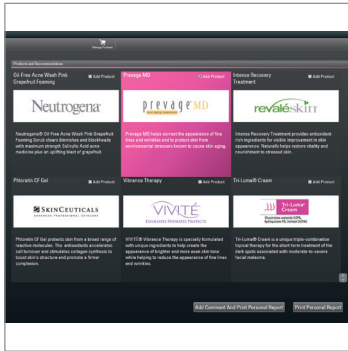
Manage Product

Products and Recommendations

Oil Free Acne Wash Pink Grapefruit Foaming

Add Product

Neutrogena

Neutrogena® Oil Free Acne Wash Pink Grapefruit Foaming Scrub clears blemishes and blackheads with maximum strength Salicylic Acid acne medicine plus an uplifting blast of grapefruit.

Prevage MD

Add Product

prevage MD

Prevage MD helps correct the appearance of fine lines and wrinkles and to protect skin from environmental stressors known to cause skin aging.

Intense Recovery Treatment

Add Product

revaléskin

Intense Recovery Treatment provides antioxidant rich ingredients for visible improvement in skin appearance. Naturally helps restore vitality and nourishment to stressed skin.

Phloretin CF Gel

Add Product

SKINCEUTICALS

Phloretin CF Gel protects skin from a broad range of reactive molecules. The antioxidants accelerates cell turnover and stimulates collagen synthesis to boost skin's structure and promote a firmer complexion.

Vibrance Therapy

Add Product

VIVITÉ

VIVITÉ® Vibrance Therapy is specially formulated with unique ingredients to help create the appearance of brighter and more even skin tone while helping to reduce the appearance of fine lines and wrinkles.

Tri-Luma® Cream

Add Product

Tri-Luma® Cream

Tri-Luma® Cream is a unique triple-combination topical therapy for the short-term treatment of the dark spots associated with moderate-to-severe facial melasma.

Add Comment And Print Personal Report

Print Personal Report